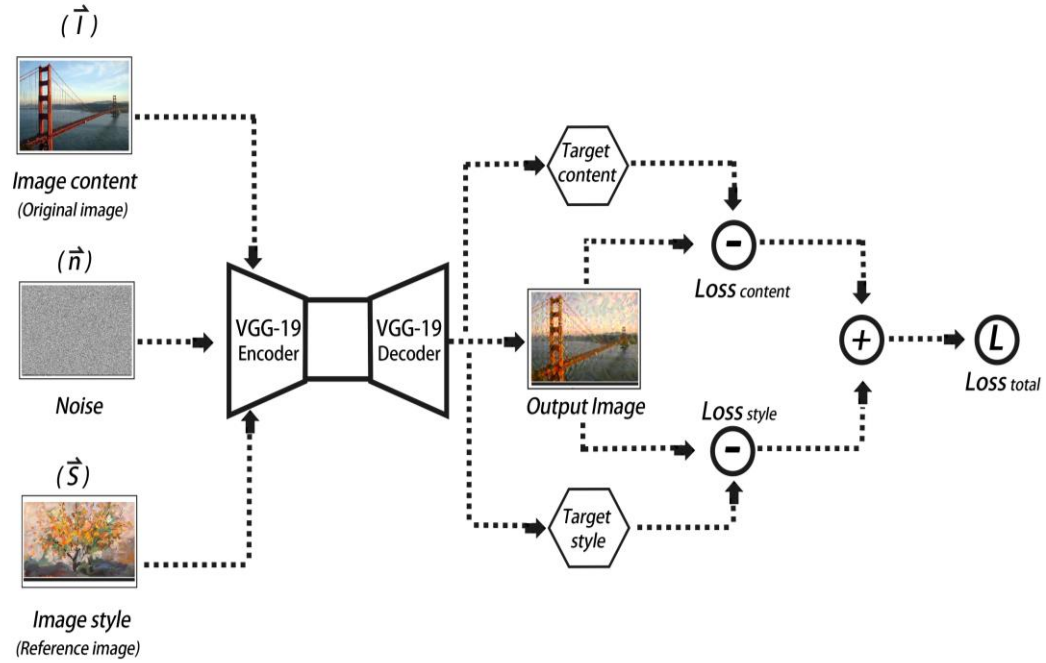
$(\vec{I})$

Image content
(Original image)

$(\vec{n})$

Noise

$(\vec{S})$

Image style
(Reference image)

VGG-19
Encoder

VGG-19
Decoder

Target
content

Output Image

Target
style

−

Loss content

−

Loss style

+

L

Loss total